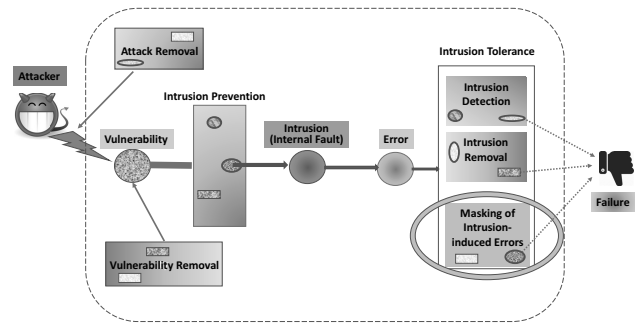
Attack Removal

Attacker

Intrusion Prevention

Intrusion Tolerance

Intrusion Detection

Vulnerability

Intrusion (Internal Fault)

Error

Intrusion Removal

Failure

Masking of Intrusion-induced Errors

Vulnerability Removal